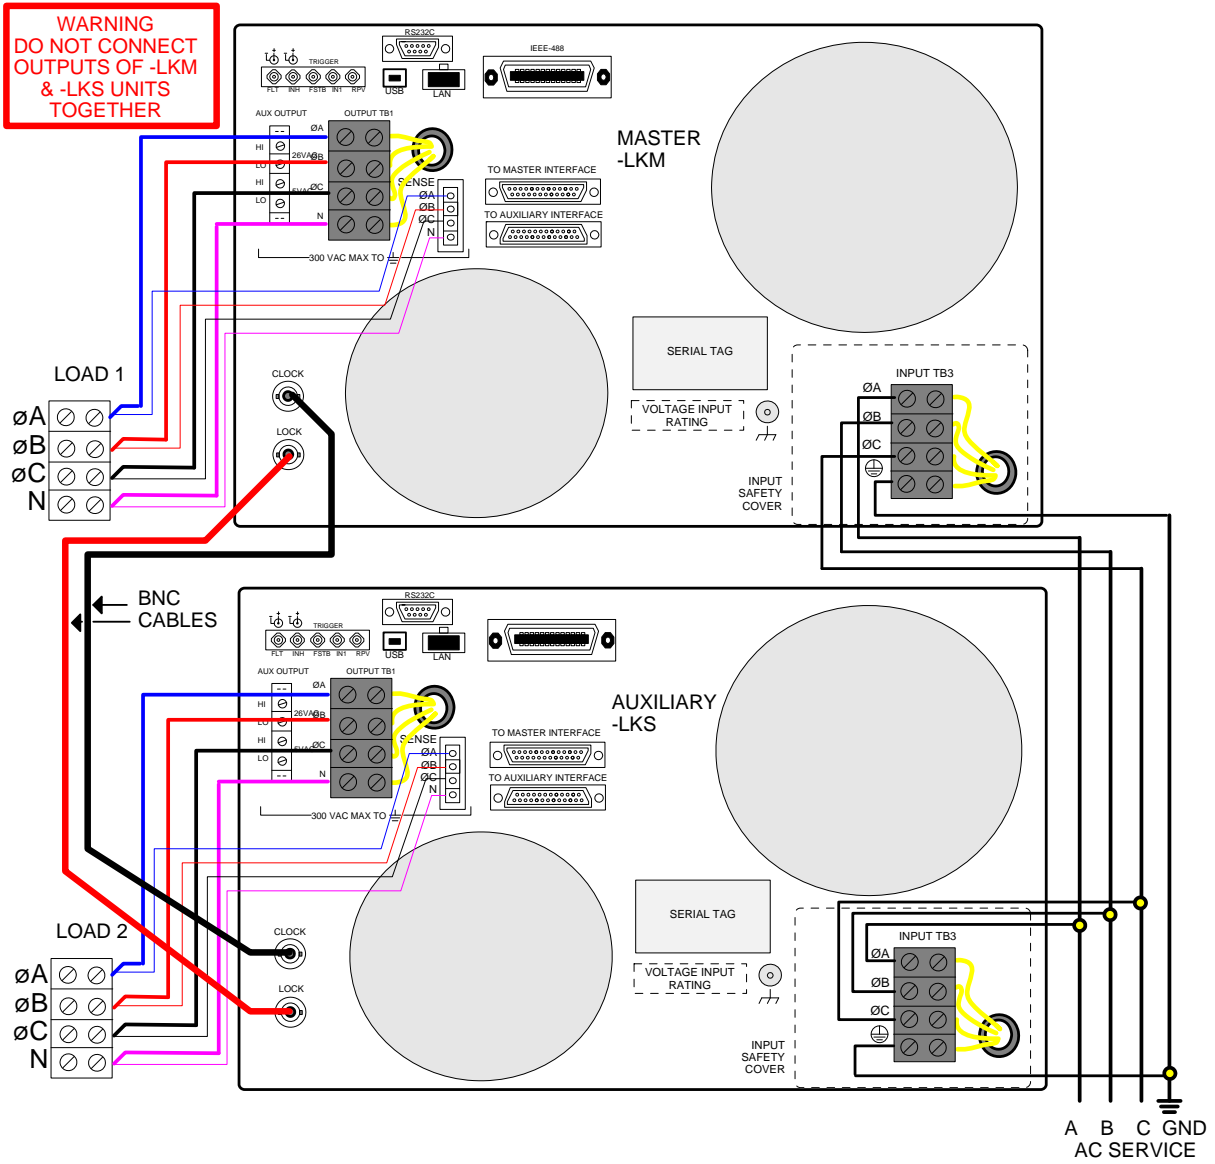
WARNING
DO NOT CONNECT
OUTPUTS OF -LKM
& -LKS UNITS
TOGETHER

RS232C
TRIGGER
FLT INH FSTB IN1 RPV
USB
LAN
IEEE-488
AUX OUTPUT
OUTPUT TB1
ØA
HI
26VAC
ØB
LO
HI
5VAC
ØC
LO
N
SENSE
ØA
ØB
ØC
N
300 VAC MAX TO
TO MASTER INTERFACE
TO AUXILIARY INTERFACE
MASTER
-LKM
SERIAL TAG
VOLTAGE INPUT
RATING
INPUT TB3
ØA
ØB
ØC
INPUT
SAFETY
COVER
CLOCK
LOCK
LOAD 1
øA
øB
øC
N

BNC
CABLES

RS232C
TRIGGER
FLT INH FSTB IN1 RPV
USB
LAN
AUX OUTPUT
OUTPUT TB1
ØA
HI
26VAC
ØB
LO
HI
5VAC
ØC
LO
N
SENSE
ØA
ØB
ØC
N
300 VAC MAX TO
TO MASTER INTERFACE
TO AUXILIARY INTERFACE
AUXILIARY
-LKS
SERIAL TAG
VOLTAGE INPUT
RATING
INPUT TB3
ØA
ØB
ØC
INPUT
SAFETY
COVER
CLOCK
LOCK
LOAD 2
øA
øB
øC
N

A B C GND
AC SERVICE